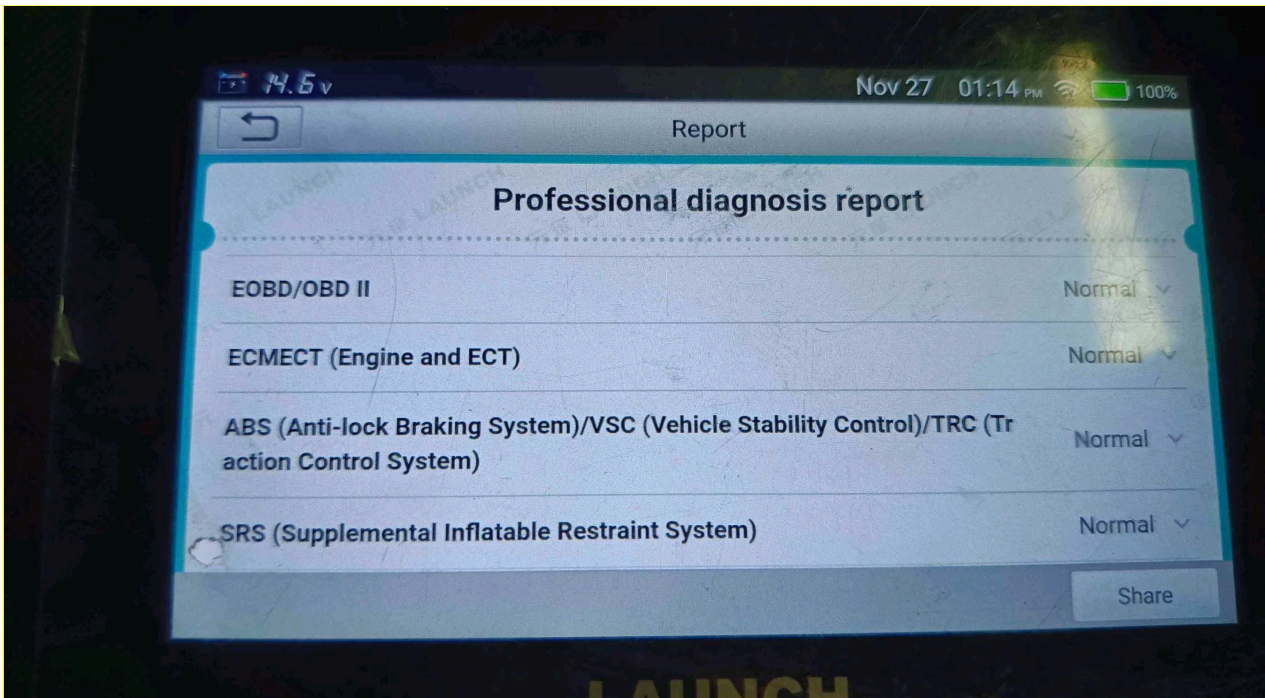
14.5v Nov 27 01:14 PM 100%

Report

Professional diagnosis report

EOBD/OBD II Normal

ECMECT (Engine and ECT) Normal

ABS (Anti-lock Braking System)/VSC (Vehicle Stability Control)/TRC (Traction Control System) Normal

SRS (Supplemental Inflatable Restraint System) Normal

Share

LAUNCH